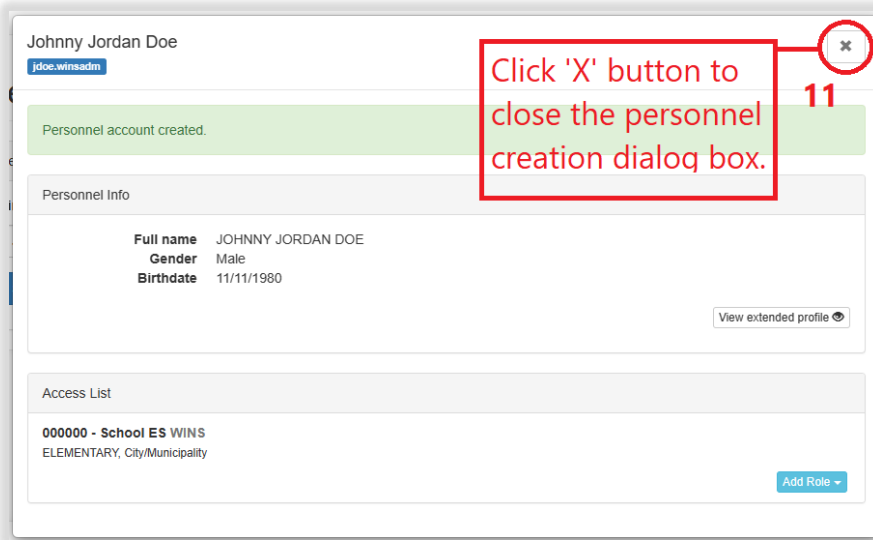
Johnny Jordan Doe

jdoe.winsadm

×

Click 'X' button to close the personnel creation dialog box.

11

Personnel account created.

Personnel Info

| | |
|---|---|
| Full name | JOHNNY JORDAN DOE |
| Gender | Male |
| Birthdate | 11/11/1980 |

View extended profile

Access List

000000 - School ES WINS

ELEMENTARY, City/Municipality

Add Role